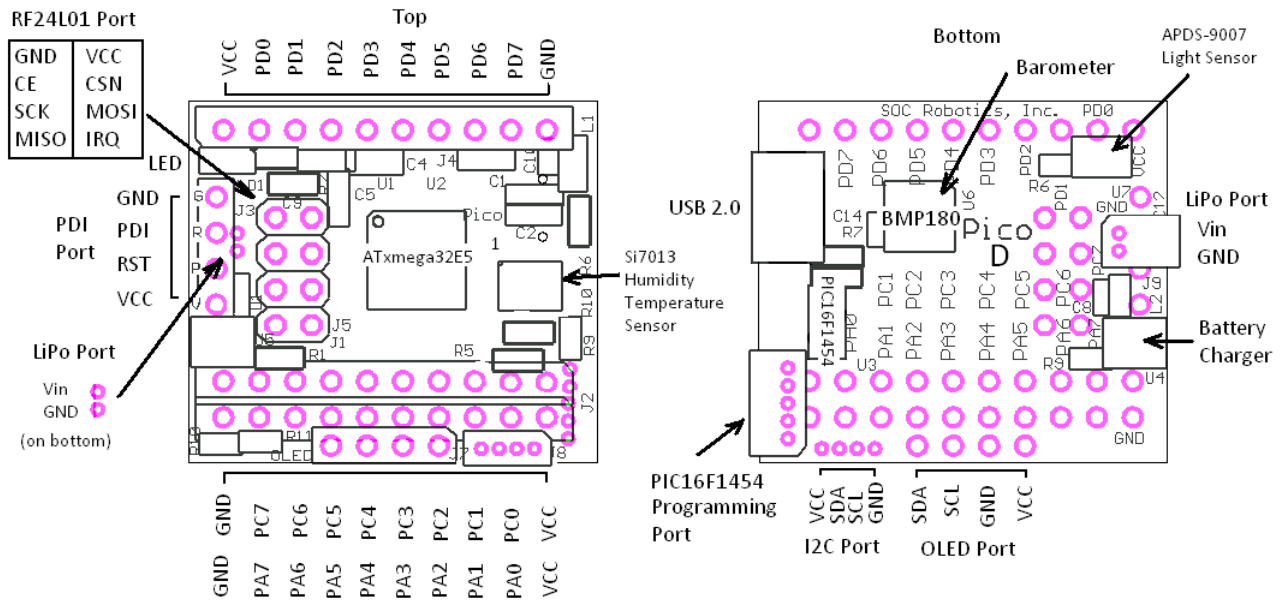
RF24L01 Port

| GND | VCC |
|---|---|
| CE | CSN |
| SCK | MOSI |
| MISO | IRQ |

Top

VCC PD0 PD1 PD2 PD3 PD4 PD5 PD6 PD7 GND

LED

GND
PDI
RST
VCC

PDI Port

LiPo Port

Vin
GND
(on bottom)

L1
C4 J4 C10
D1 U1 U2 C1
J3 C9 C5
Pico C2
G
R 1
P ATxmega32E5
V
J5
J6 J1
R1 R5
R9
R10
R6
J2
R11
OLED J7 J8

Si7013
Humidity
Temperature
Sensor

GND PC7 PC6 PC5 PC4 PC3 PC2 PC1 PC0 VCC

GND PA7 PA6 PA5 PA4 PA3 PA2 PA1 PA0 VCC

Bottom

Barometer

APDS-9007
Light Sensor

SOC Robotics, Inc. PD0

PD7 PD6 PD5 PD4 PD3 PD2 VCC
R6 PD1 U7
U6 GND
C14 BMP180 Pico
R7 D
PIC16F1454
PA0 PC1 PC2 PC3 PC4 PC5 PC6 PC7
C8 J9 L2
PA1 PA2 PA3 PA4 PA5 PA6 PA7
U3 R3 U4
GND

USB 2.0

LiPo Port
Vin
GND

Battery
Charger

PIC16F1454
Programming
Port

VCC SDA SCL GND
I2C Port

SDA SCL GND VCC
OLED Port